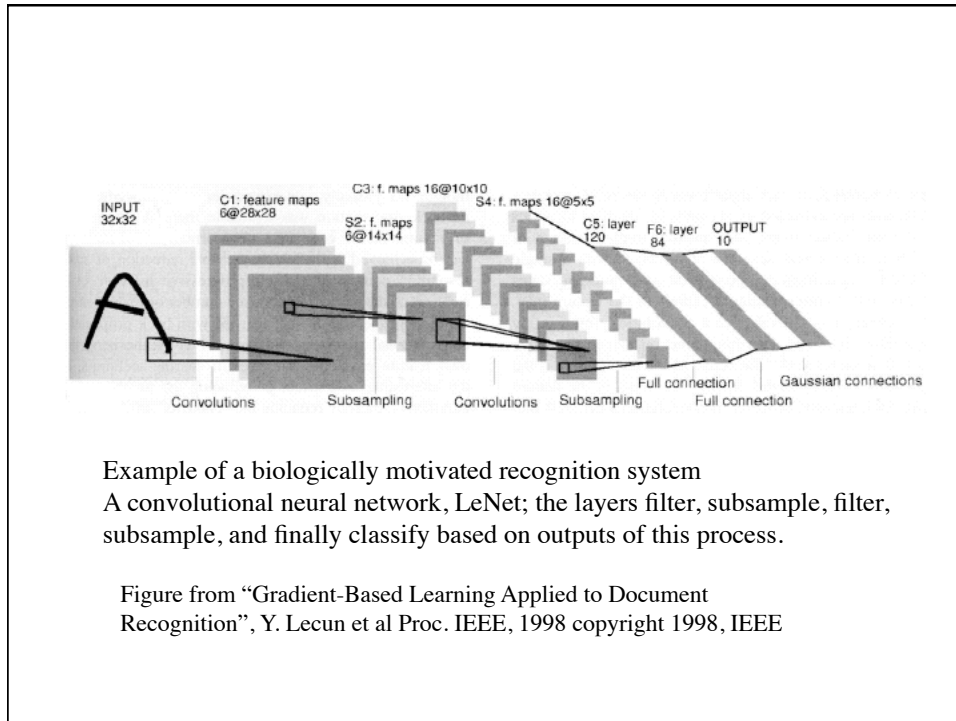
INPUT 32x32

C1: feature maps 6@28x28

S2: f. maps 6@14x14

C3: f. maps 16@10x10

S4: f. maps 16@5x5

C5: layer 120

F6: layer 84

OUTPUT 10

Convolutions

Subsampling

Convolutions

Subsampling

Full connection

Full connection

Gaussian connections

Example of a biologically motivated recognition system
A convolutional neural network, LeNet; the layers filter, subsample, filter, subsample, and finally classify based on outputs of this process.

Figure from “Gradient-Based Learning Applied to Document Recognition”, Y. Lecun et al Proc. IEEE, 1998 copyright 1998, IEEE